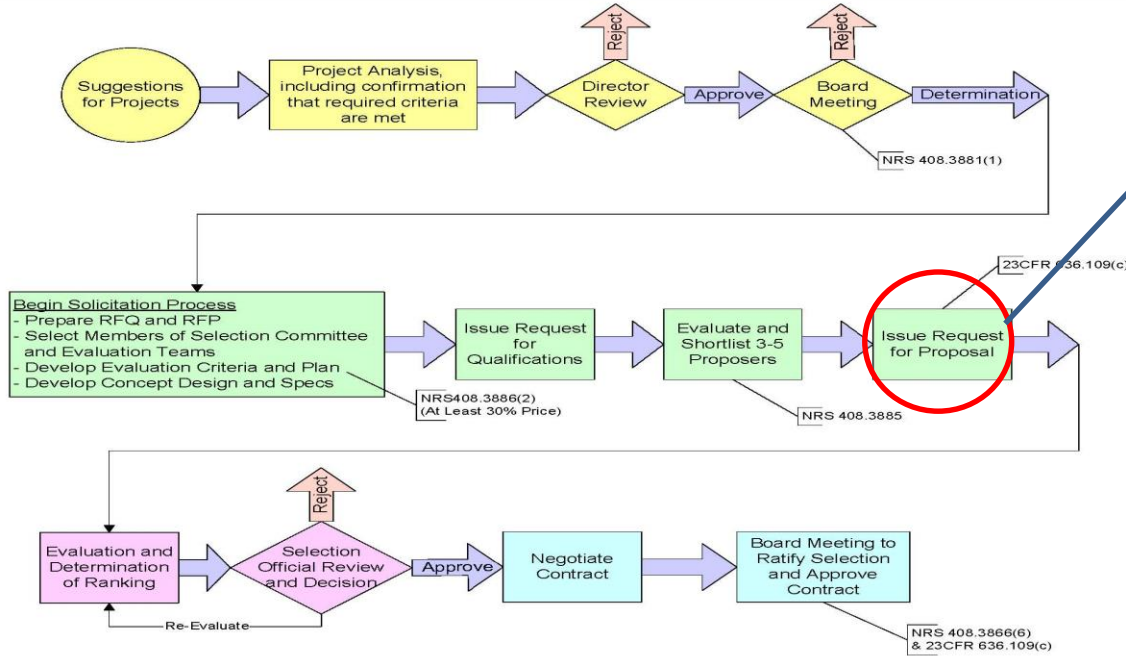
Suggestions for Projects

Project Analysis, including confirmation that required criteria are met

Reject

Director Review

Approve

Reject

Board Meeting

Determination

NRS 408.3881(1)

Begin Solicitation Process
- Prepare RFQ and RFP
- Select Members of Selection Committee and Evaluation Teams
- Develop Evaluation Criteria and Plan
- Develop Concept Design and Specs

NRS408.3886(2) (At Least 30% Price)

Issue Request for Qualifications

Evaluate and Shortlist 3-5 Proposers

NRS 408.3885

23CFR 636.109(c)

Issue Request for Proposal

Evaluation and Determination of Ranking

Re-Evaluate

Reject

Selection Official Review and Decision

Approve

Negotiate Contract

Board Meeting to Ratify Selection and Approve Contract

NRS 408.3866(6) & 23CFR 636.109(c)